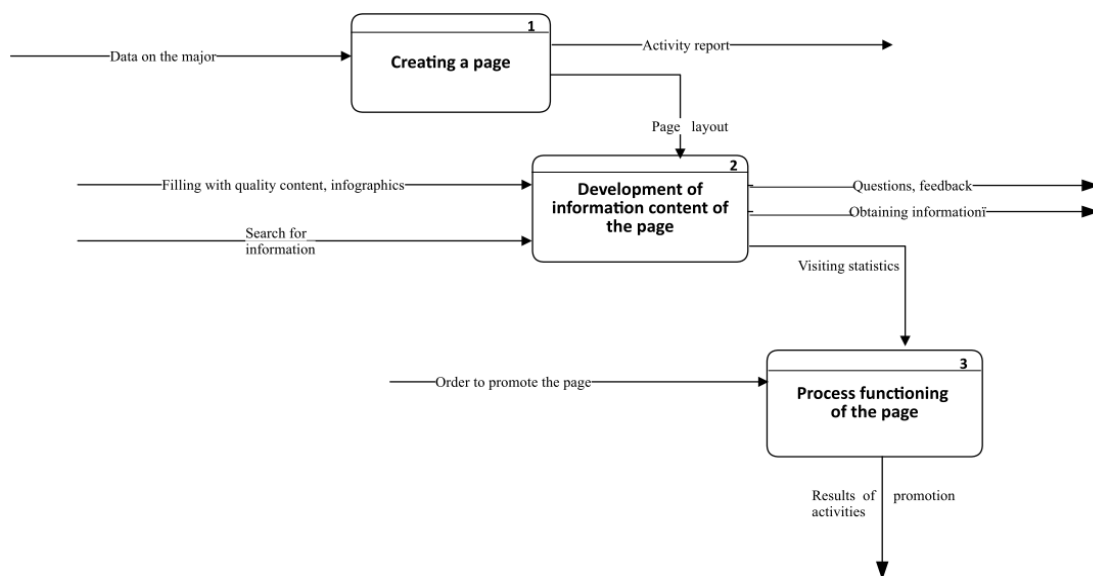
1
Creating a page

Data on the major

Activity report

Page layout

2
Development of information content of the page

Filling with quality content, infographics

Search for information

Questions, feedback

Obtaining informationї

Visiting statistics

3
Process functioning of the page

Order to promote the page

Results of promotion activities